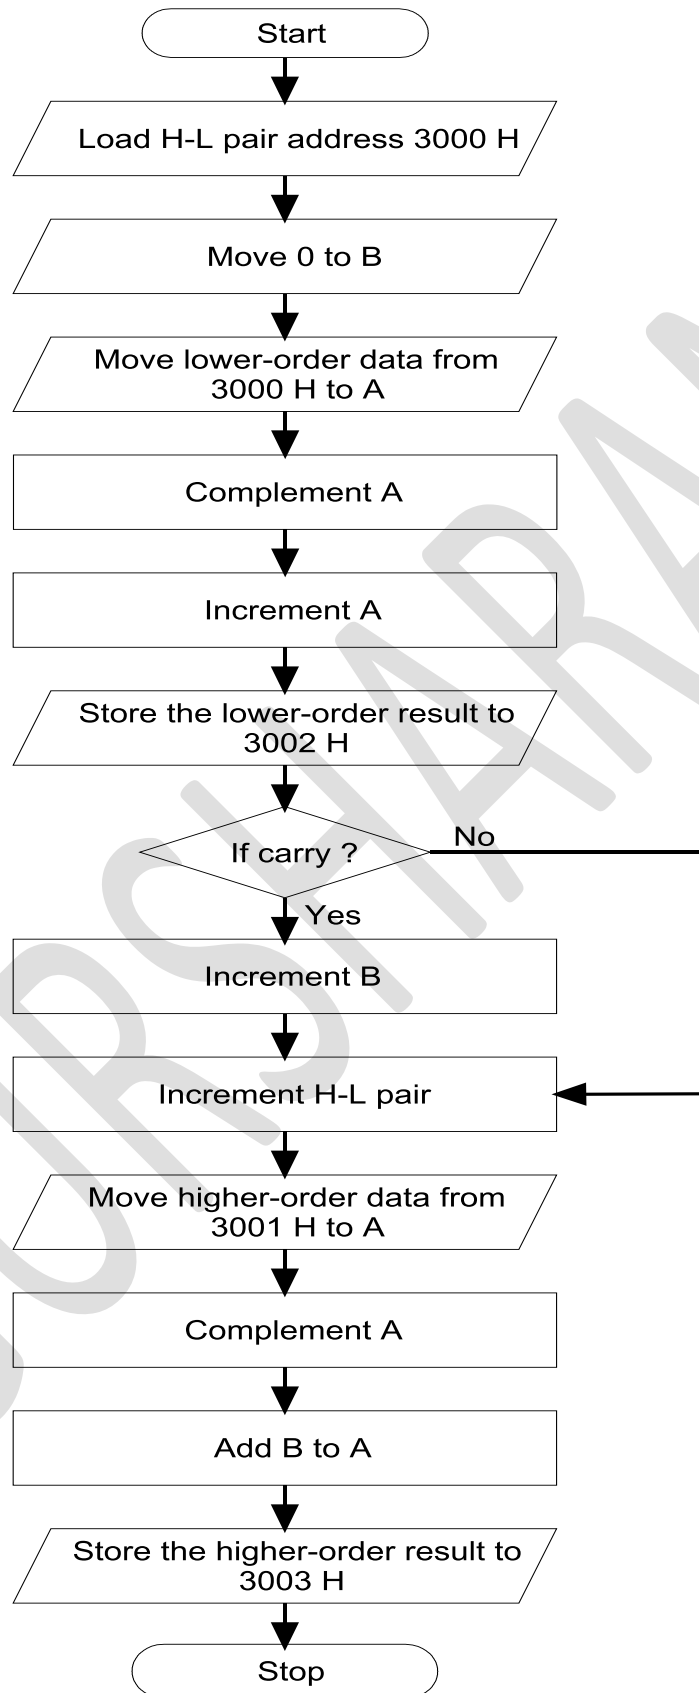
Start

Load H-L pair address 3000 H

Move 0 to B

Move lower-order data from 3000 H to A

Complement A

Increment A

Store the lower-order result to 3002 H

If carry ?

No

Yes

Increment B

Increment H-L pair

Move higher-order data from 3001 H to A

Complement A

Add B to A

Store the higher-order result to 3003 H

Stop

SURSHARA